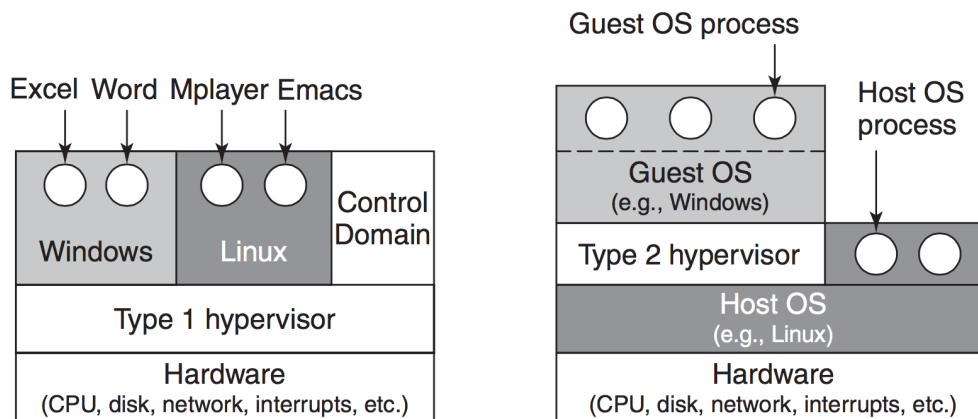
Excel Word Mplayer Emacs

Windows

Linux

Control Domain

Type 1 hypervisor

Hardware
(CPU, disk, network, interrupts, etc.)

Guest OS process

Host OS process

Guest OS
(e.g., Windows)

Type 2 hypervisor

Host OS
(e.g., Linux)

Hardware
(CPU, disk, network, interrupts, etc.)